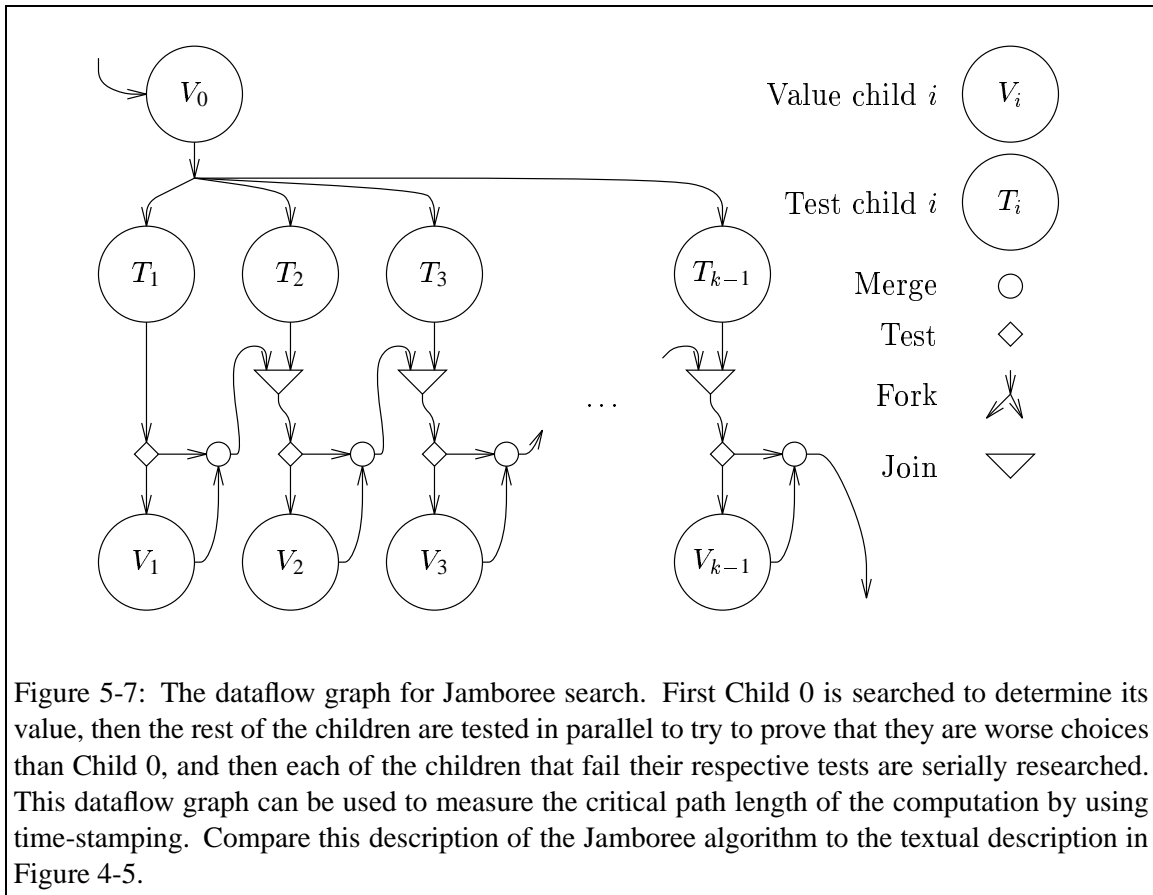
$V_0$

Value child $i$ $V_i$

Test child $i$ $T_i$

$T_1$ $T_2$ $T_3$ $T_{k-1}$

Merge

Test

Fork

Join

. . .

$V_1$ $V_2$ $V_3$ $V_{k-1}$

Figure 5-7: The dataflow graph for Jamboree search. First Child 0 is searched to determine its value, then the rest of the children are tested in parallel to try to prove that they are worse choices than Child 0, and then each of the children that fail their respective tests are serially researched. This dataflow graph can be used to measure the critical path length of the computation by using time-stamping. Compare this description of the Jamboree algorithm to the textual description in Figure 4-5.